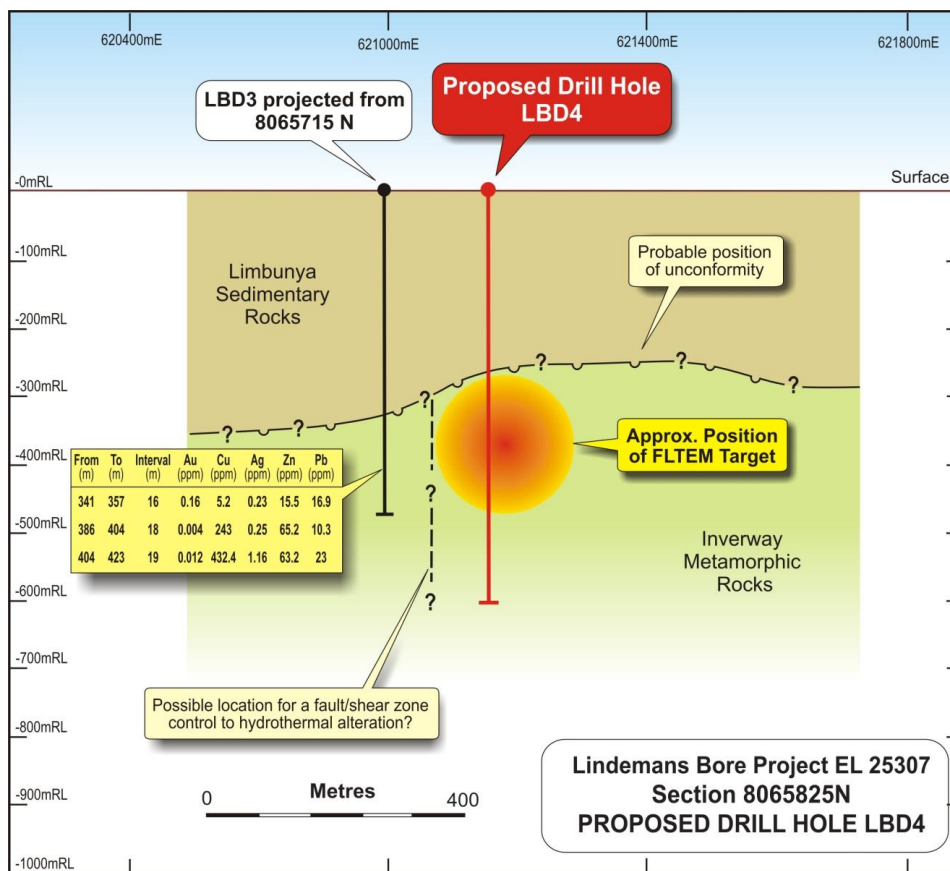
620400mE

621000mE

621400mE

621800mE

LBD3 projected from 8065715 N

Proposed Drill Hole LBD4

-0mRL

Surface

-100mRL

-200mRL

-300mRL

-400mRL

-500mRL

-600mRL

-700mRL

-800mRL

-900mRL

-1000mRL

Limbunya Sedimentary Rocks

Probable position of unconformity

?

?

?

?

?

?

?

Approx. Position of FLTEM Target

| From (m) | To (m) | Interval | Au (ppm) | Cu (ppm) | Ag (ppm) | Zn (ppm) | Pb (ppm) |
|---|---|---|---|---|---|---|---|
| 341 | 357 | 16 | 0.16 | 5.2 | 0.23 | 15.5 | 16.9 |
| 386 | 404 | 18 | 0.004 | 243 | 0.25 | 65.2 | 10.3 |
| 404 | 423 | 19 | 0.012 | 432.4 | 1.16 | 63.2 | 23 |

Inverway Metamorphic Rocks

Possible location for a fault/shear zone control to hydrothermal alteration?

Metres

0

400

Lindemans Bore Project EL 25307
Section 8065825N
PROPOSED DRILL HOLE LBD4